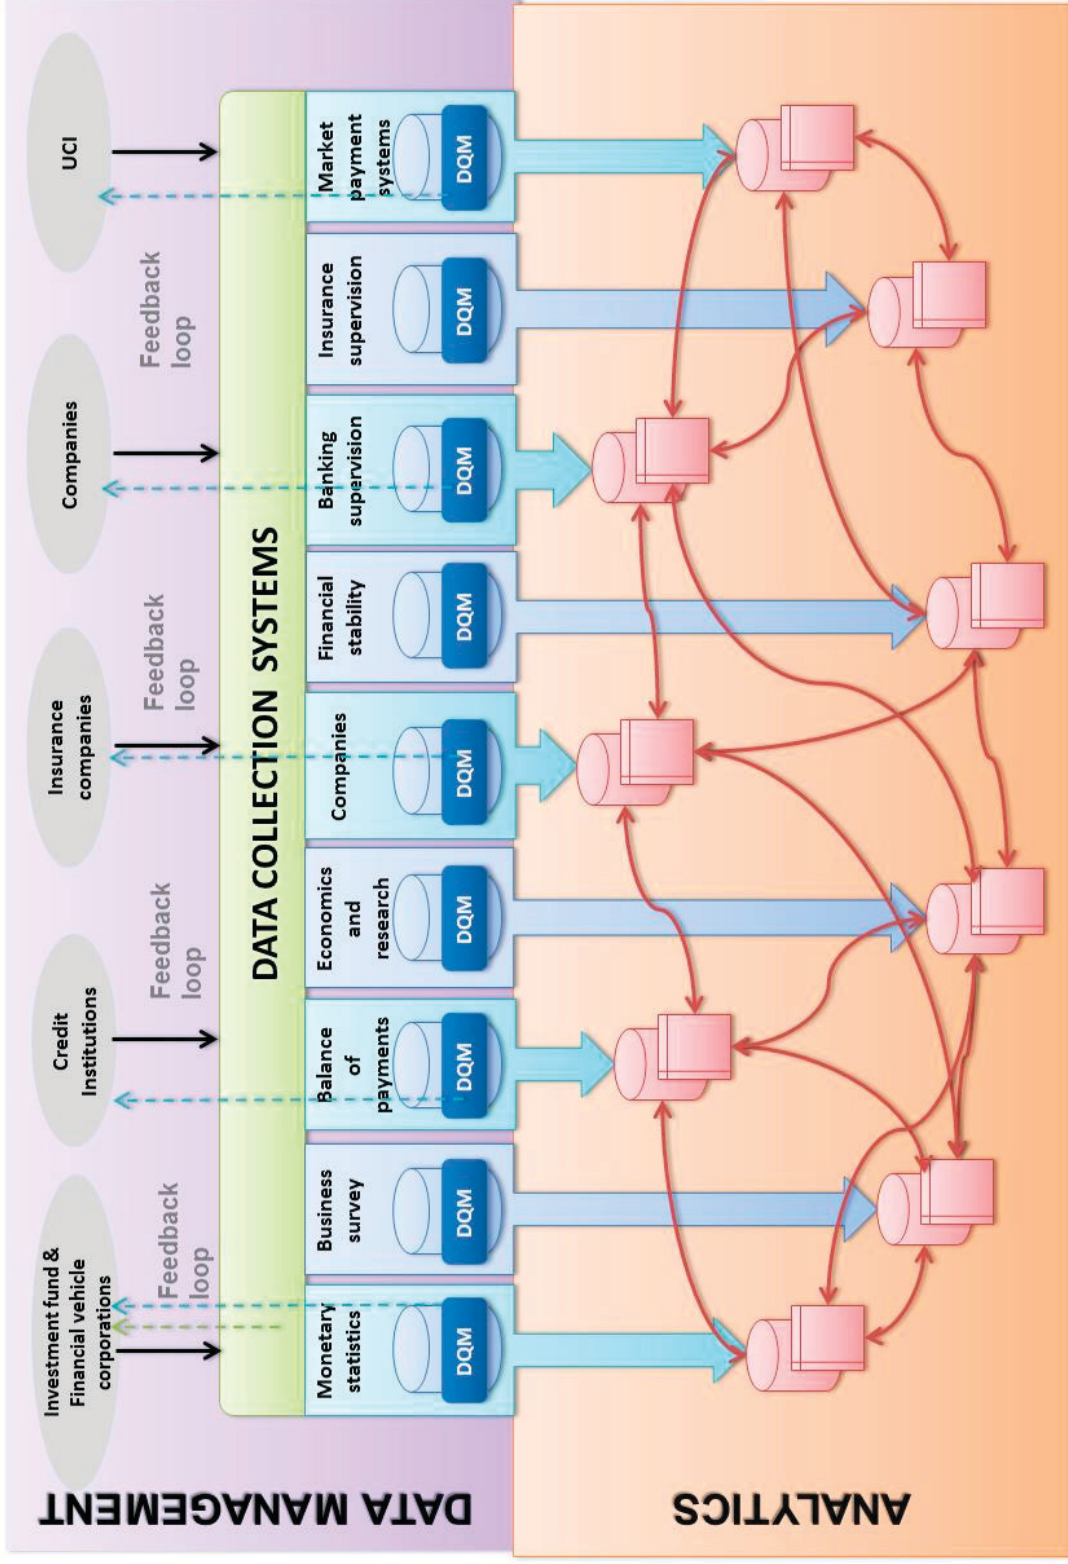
DATA MANAGEMENT

ANALYTICS

UCI

Companies

Insurance companies

Credit Institutions

Investment fund & Financial vehicle corporations

Feedback loop

Feedback loop

Feedback loop

Feedback loop

DATA COLLECTION SYSTEMS

Market payment systems

DQM

Insurance supervision

DQM

Banking supervision

DQM

Financial stability

DQM

Companies

DQM

Economics and research

DQM

Balance of payments

DQM

Business survey

DQM

Monetary statistics

DQM